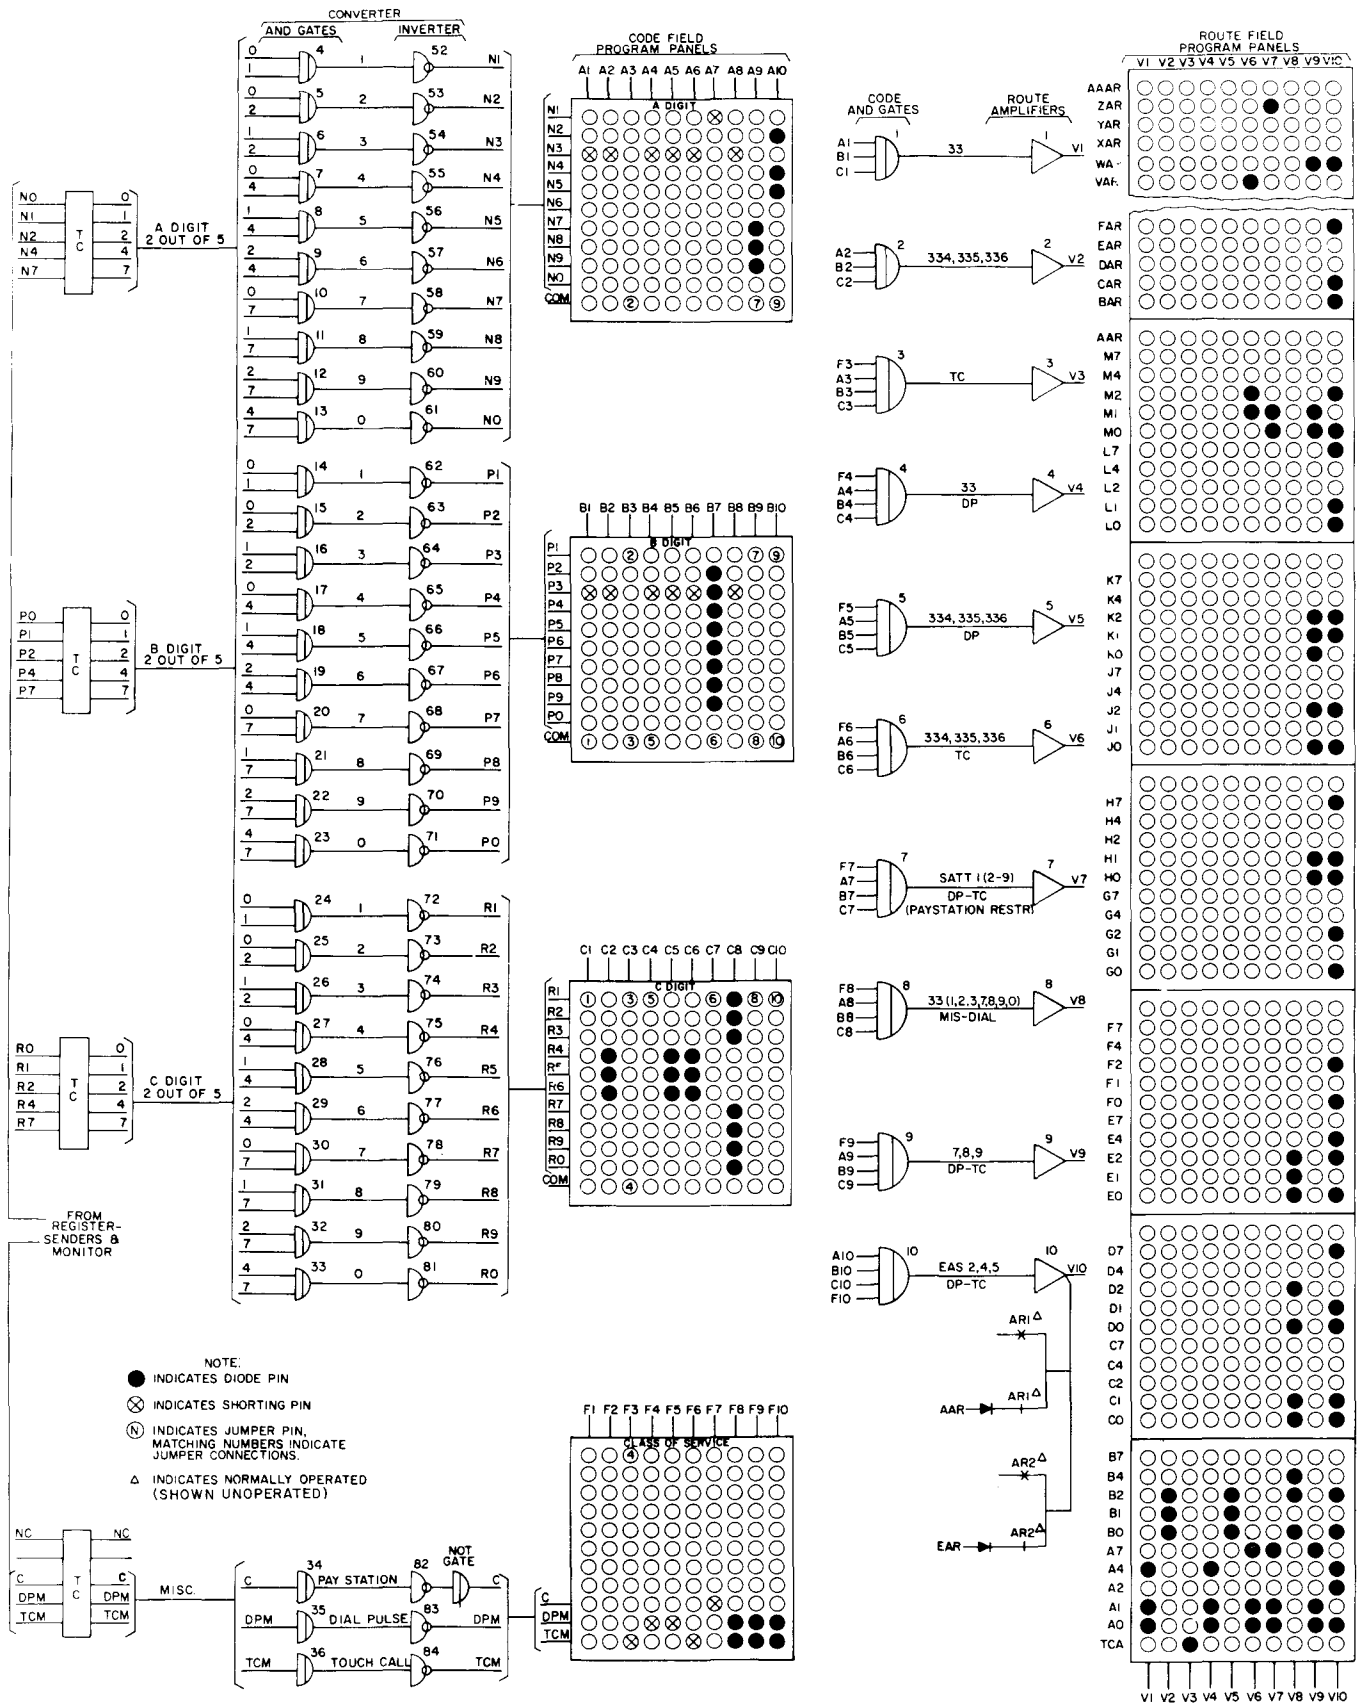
CONVERTER
AND GATES
INVERTER

0 1 4 1 52 N1
0 2 5 2 53 N2
1 2 6 3 54 N3
0 4 7 4 55 N4
1 4 8 5 56 N5
2 4 9 6 57 N6
0 7 10 7 58 N7
1 7 11 8 59 N8
2 7 12 9 60 N9
4 7 13 0 61 N0

N0 N1 N2 N4 N7
TC
0 1 2 4 7
A DIGIT 2 OUT OF 5

CODE FIELD PROGRAM PANELS
A1 A2 A3 A4 A5 A6 A7 A8 A9 A10
A DIGIT
N1 N2 N3 N4 N5 N6 N7 N8 N9 N0 COM
② ⑦ ⑨

0 1 14 1 62 P1
0 2 15 2 63 P2
1 2 16 3 64 P3
0 4 17 4 65 P4
1 4 18 5 66 P5
2 4 19 6 67 P6
0 7 20 7 68 P7
1 7 21 8 69 P8
2 7 22 9 70 P9
4 7 23 0 71 P0

P0 P1 P2 P4 P7
TC
0 1 2 4 7
B DIGIT 2 OUT OF 5

B1 B2 B3 B4 B5 B6 B7 B8 B9 B10
B DIGIT
P1 P2 P3 P4 P5 P6 P7 P8 P9 P0 COM
② ⑦ ⑨
① ③ ⑤ ⑥ ⑧ ⑩

0 1 24 1 72 R1
0 2 25 2 73 R2
1 2 26 3 74 R3
0 4 27 4 75 R4
1 4 28 5 76 R5
2 4 29 6 77 R6
0 7 30 7 78 R7
1 7 31 8 79 R8
2 7 32 9 80 R9
4 7 33 0 81 R0

R0 R1 R2 R4 R7
TC
0 1 2 4 7
C DIGIT 2 OUT OF 5

C1 C2 C3 C4 C5 C6 C7 C8 C9 C10
C DIGIT
R1 R2 R3 R4 R5 R6 R7 R8 R9 R0 COM
① ③ ⑤ ⑥ ⑧ ⑩
④

FROM REGISTER-SENDERS & MONITOR

NOTE:
● INDICATES DIODE PIN
⊗ INDICATES SHORTING PIN
Ⓝ INDICATES JUMPER PIN, MATCHING NUMBERS INDICATE JUMPER CONNECTIONS.
△ INDICATES NORMALLY OPERATED (SHOWN UNOPERATED)

NC NC
C C
DPM DPM
TCM TCM
TC
MISC.
C 34 PAY STATION 82 NOT GATE C
DPM 35 DIAL PULSE 83 DPM
TCM 36 TOUCH CALL 84 TCM

F1 F2 F3 F4 F5 F6 F7 F8 F9 F10
CLASS OF SERVICE
④
C DPM TCM

CODE AND GATES
ROUTE AMPLIFIERS
A1 B1 C1 1 33 1 V1
A2 B2 C2 2 334, 335, 336 2 V2
F3 A3 B3 C3 3 TC 3 V3
F4 A4 B4 C4 4 33 DP 4 V4
F5 A5 B5 C5 5 334, 335, 336 DP 5 V5
F6 A6 B6 C6 6 334, 335, 336 TC 6 V6
F7 A7 B7 C7 7 SATT 1 (2-9) DP-TC (PAYSTATION RESTR) 7 V7
F8 A8 B8 C8 8 33 (1,2,3,7,8,9,0) MIS-DIAL 8 V8
F9 A9 B9 C9 9 7,8,9 DP-TC 9 V9
A10 B10 C10 F10 10 EAS 2,4,5 DP-TC 10 V10
AR1△
AAR
AR1△
AR2△
EAR
AR2△

ROUTE FIELD PROGRAM PANELS
V1 V2 V3 V4 V5 V6 V7 V8 V9 V10
AAAR ZAR YAR XAR WA VAR
FAR EAR DAR CAR BAR
AAR M7 M4 M2 M1 M0 L7 L4 L2 L1 L0
K7 K4 K2 K1 K0 J7 J4 J2 J1 J0
H7 H4 H2 H1 H0 G7 G4 G2 G1 G0
F7 F4 F2 F1 F0 E7 E4 E2 E1 E0
D7 D4 D2 D1 D0 C7 C4 C2 C1 C0
B7 B4 B2 B1 B0 A7 A4 A2 A1 A0 TCA
V1 V2 V3 V4 V5 V6 V7 V8 V9 V10